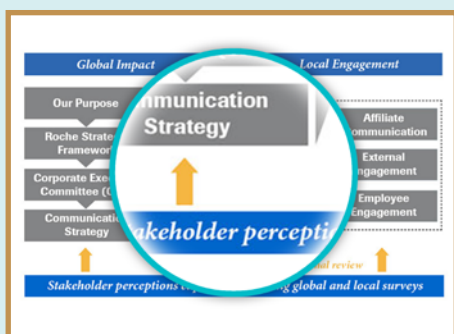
Global Impact

Local Engagement

Our Purpose

Roche Strate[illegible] Framewo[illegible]

Corporate Exe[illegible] Committee (C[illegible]

Communicatio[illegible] Strategy

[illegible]mmunication Strategy

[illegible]akeholder percepti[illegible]

Affiliate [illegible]ommunication

External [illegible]ngagement

Employee Engagement

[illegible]al review

Stakeholder perceptions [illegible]g global and local surveys